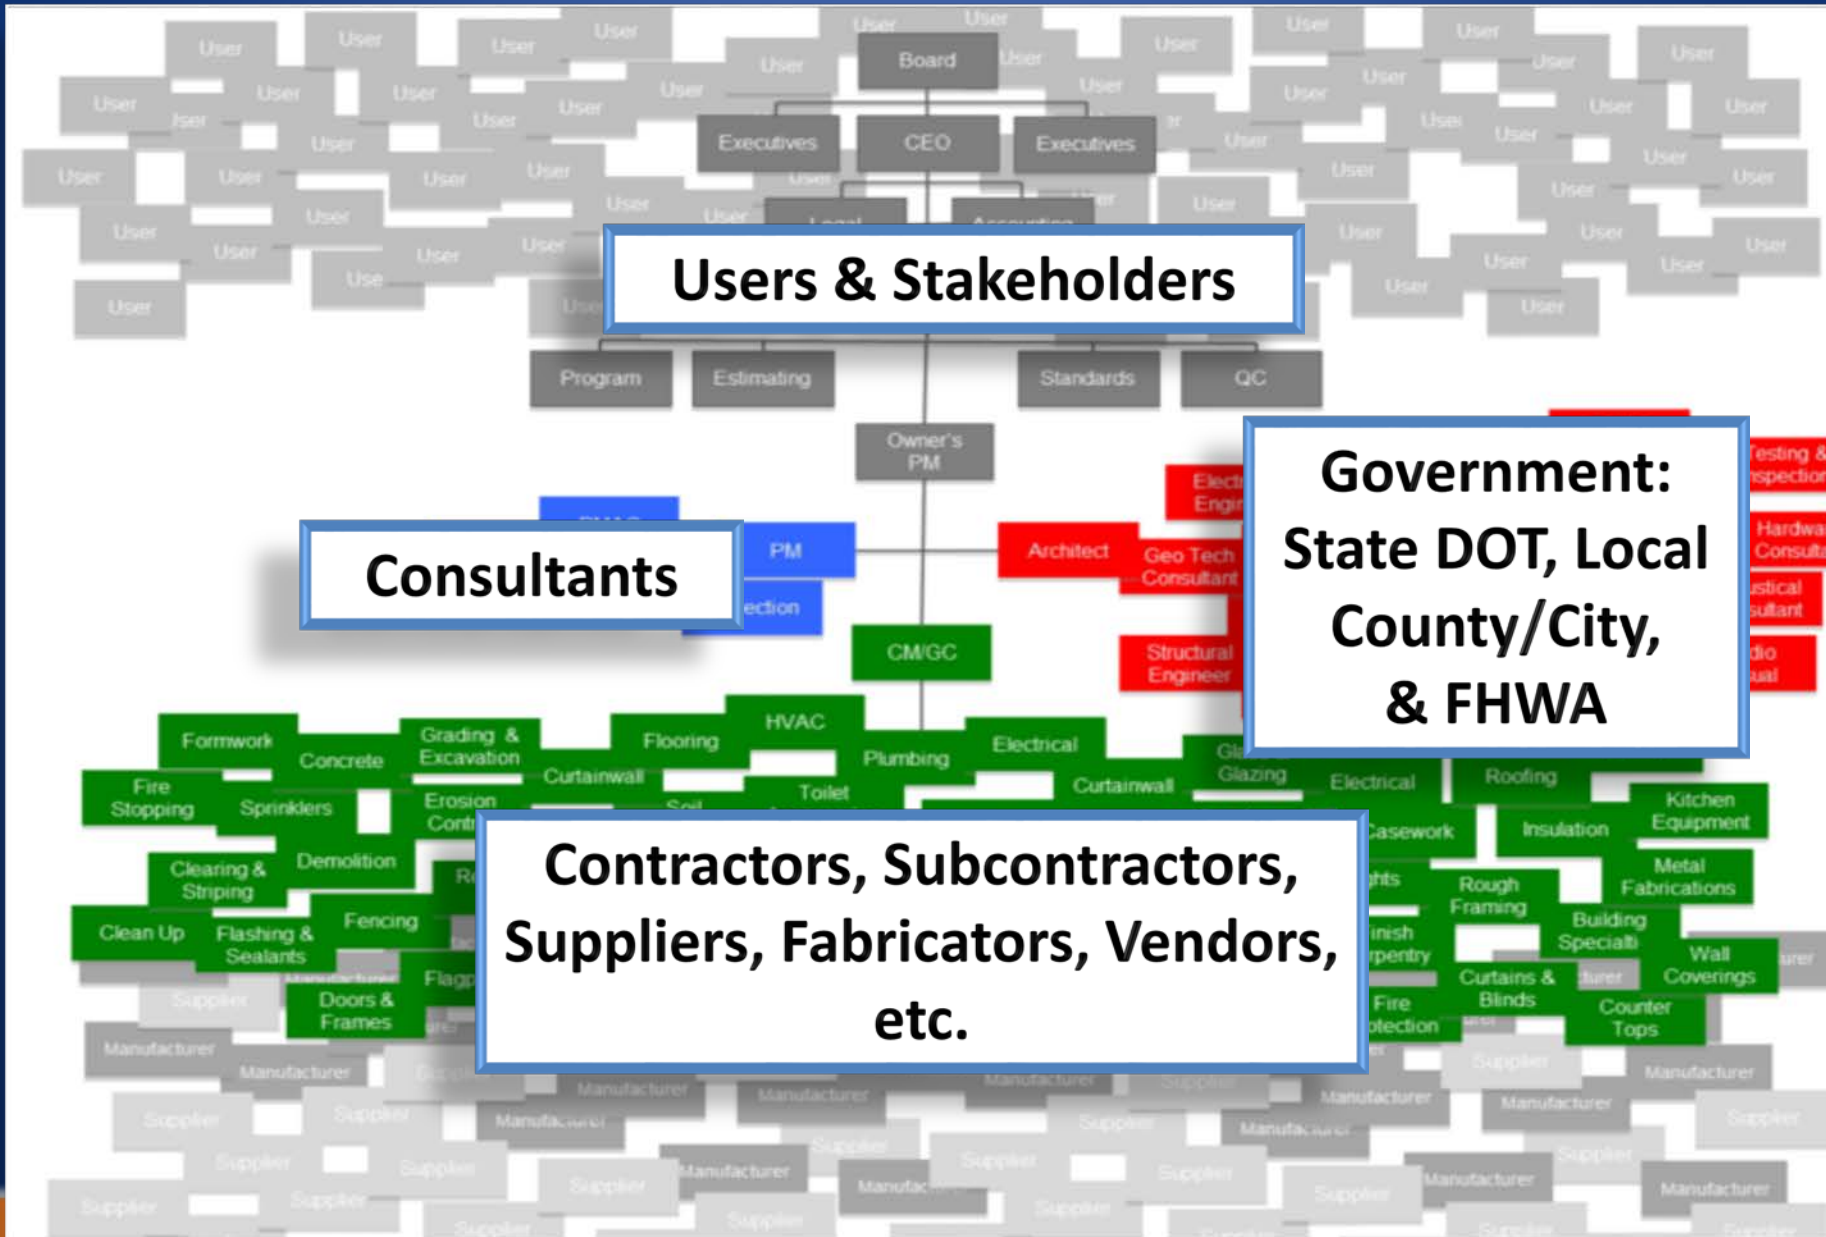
User User User User User User User User User User User User User User User User User User User User User User User User User User User User User User User User User User User User User User User User User User User User User

Board

Executives CEO Executives

Users & Stakeholders

Program Estimating Standards QC

Owner's PM

Consultants

PM

Architect Geo Tech Consultant Structural Engineer

Government: State DOT, Local County/City, & FHWA

CM/GC

Formwork Concrete Grading & Excavation Flooring HVAC Plumbing Electrical Curtainwall Glazing Electrical Roofing Fire Stopping Sprinklers Erosion Curtainwall Toilet Kitchen Equipment Insulation Casework Clearing & Striping Demolition Metal Fabrications Rough Framing Building Specialti Clean Up Flashing & Sealants Fencing Wall Coverings Curtains & Blinds Doors & Frames Counter Tops Fire Protection

Contractors, Subcontractors, Suppliers, Fabricators, Vendors, etc.

Manufacturer Manufacturer Manufacturer Manufacturer Manufacturer Manufacturer Manufacturer Manufacturer Manufacturer Manufacturer Manufacturer Manufacturer Supplier Supplier Supplier Supplier Supplier Supplier Supplier Supplier Supplier Supplier Supplier Supplier Supplier Supplier Supplier Supplier Supplier